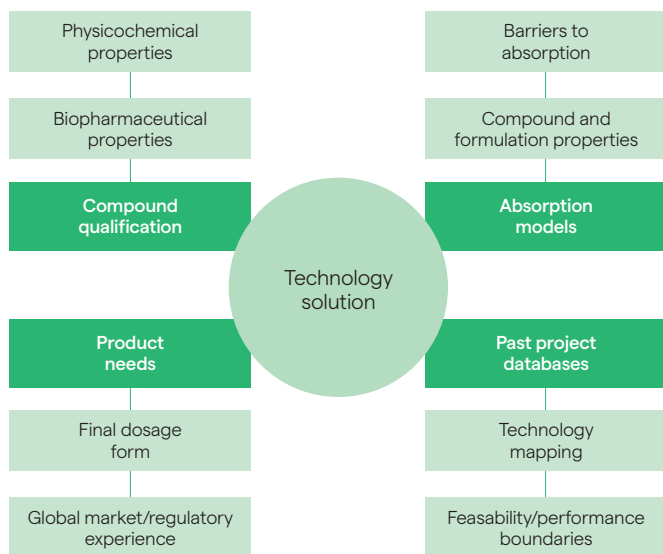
Physicochemical properties

Biopharmaceutical properties

Compound qualification

Barriers to absorption

Compound and formulation properties

Absorption models

Technology solution

Product needs

Final dosage form

Global market/regulatory experience

Past project databases

Technology mapping

Feasability/performance boundaries